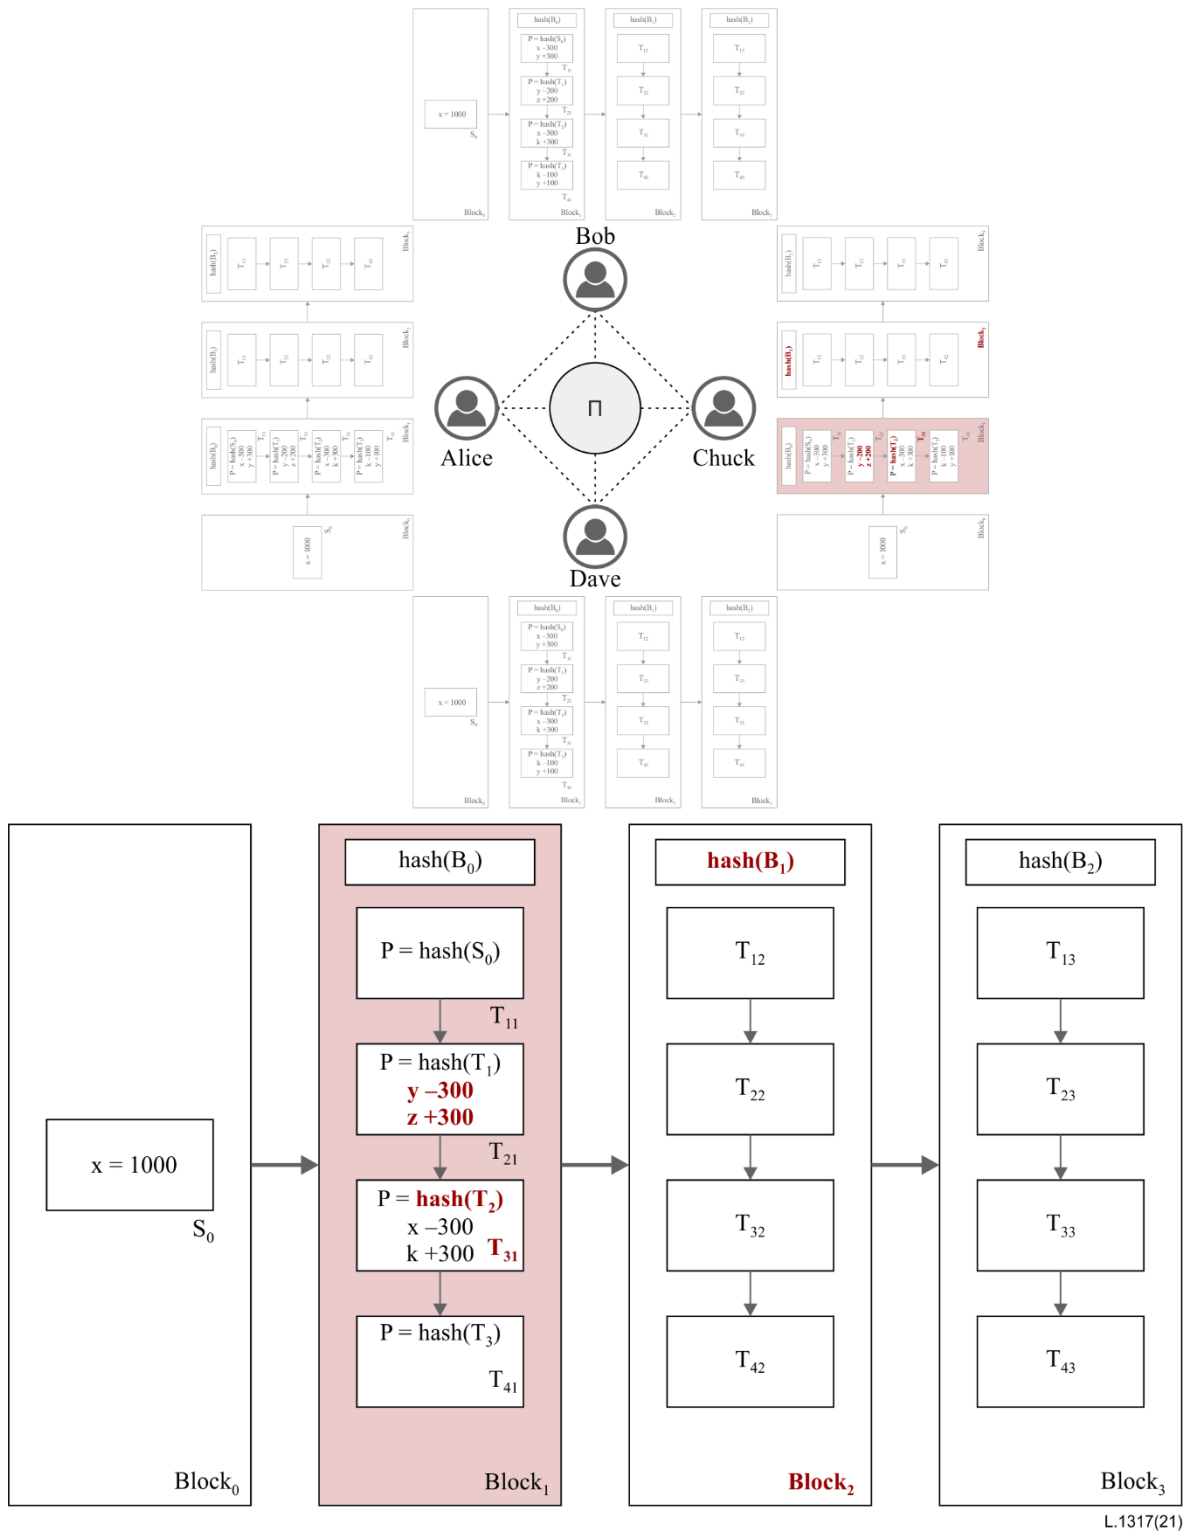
x = 1000
$S_0$
$Block_0$

hash($B_0$)
P = hash($S_0$)
x –300
y +300
$T_{11}$
P = hash($T_1$)
y –200
z +200
$T_{21}$
P = hash($T_2$)
x –300
k +300
$T_{31}$
P = hash($T_3$)
k –100
y +100
$T_{41}$
$Block_1$

hash($B_1$)
$T_{12}$
$T_{22}$
$T_{32}$
$T_{42}$
$Block_2$

hash($B_2$)
$T_{13}$
$T_{23}$
$T_{33}$
$T_{43}$
$Block_3$

Bob
Alice
Π
Chuck
Dave

x = 1000
$S_0$
$Block_0$

hash($B_0$)
P = hash($S_0$)
y –300
z +300
$T_{11}$
P = hash($T_1$)
y –300
z +300
$T_{21}$
P = hash($T_2$)
x –300
k +300
$T_{31}$
P = hash($T_3$)
$T_{41}$
$Block_1$

hash($B_1$)
$T_{12}$
$T_{22}$
$T_{32}$
$T_{42}$
$Block_2$

hash($B_2$)
$T_{13}$
$T_{23}$
$T_{33}$
$T_{43}$
$Block_3$

L.1317(21)